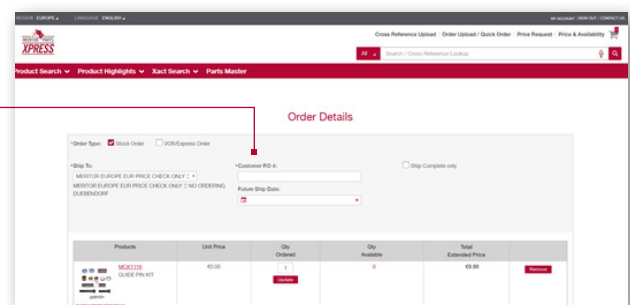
REGION: EUROPE ▴   LANGUAGE: ENGLISH ▴

MY ACCOUNT | SIGN OUT | CONTACT US

MERITOR PARTS XPRESS

Cross Reference Upload | Order Upload / Quick Order | Price Request | Price & Availability

All ▴   Search / Cross Reference Lookup

Product Search ⌄   Product Highlights ⌄   Xact Search ⌄   Parts Master

Order Details

*Order Type: Stock Order   VOR/Express Order

*Ship To:
MERITOR EUROPE EUR PRICE CHECK ONLY
MERITOR EUROPE EUR PRICE CHECK ONLY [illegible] NO ORDERING DUEBENDORF

*Customer P.O #:

Future Ship Date:

Ship Complete only

| Products | Unit Price | Qty Ordered | Qty Available | Total Extended Price | |
|---|---|---|---|---|---|
| MCK1116 GUIDE PIN KIT | €0.00 | 1 Update | 0 | €0.00 | Remove |